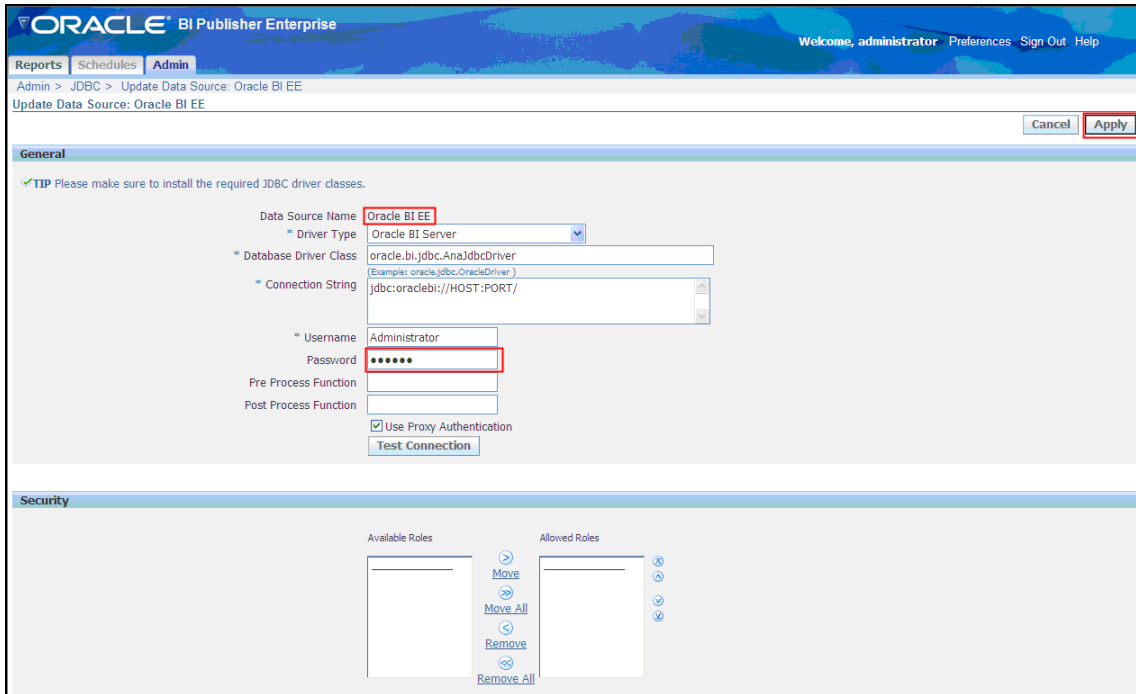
ORACLE BI Publisher Enterprise

Welcome, administrator Preferences Sign Out Help

Reports Schedules Admin

Admin > JDBC > Update Data Source: Oracle BI EE

Update Data Source: Oracle BI EE

Cancel Apply

General

TIP Please make sure to install the required JDBC driver classes.

Data Source Name Oracle BI EE

* Driver Type Oracle BI Server

* Database Driver Class oracle.bi.jdbc.AnaJdbcDriver

(Example: oracle.jdbc.OracleDriver )

* Connection String jdbc:oraclebi://HOST:PORT/

* Username Administrator

Password ••••••

Pre Process Function

Post Process Function

Use Proxy Authentication

Test Connection

Security

Available Roles

Allowed Roles

Move

Move All

Remove

Remove All